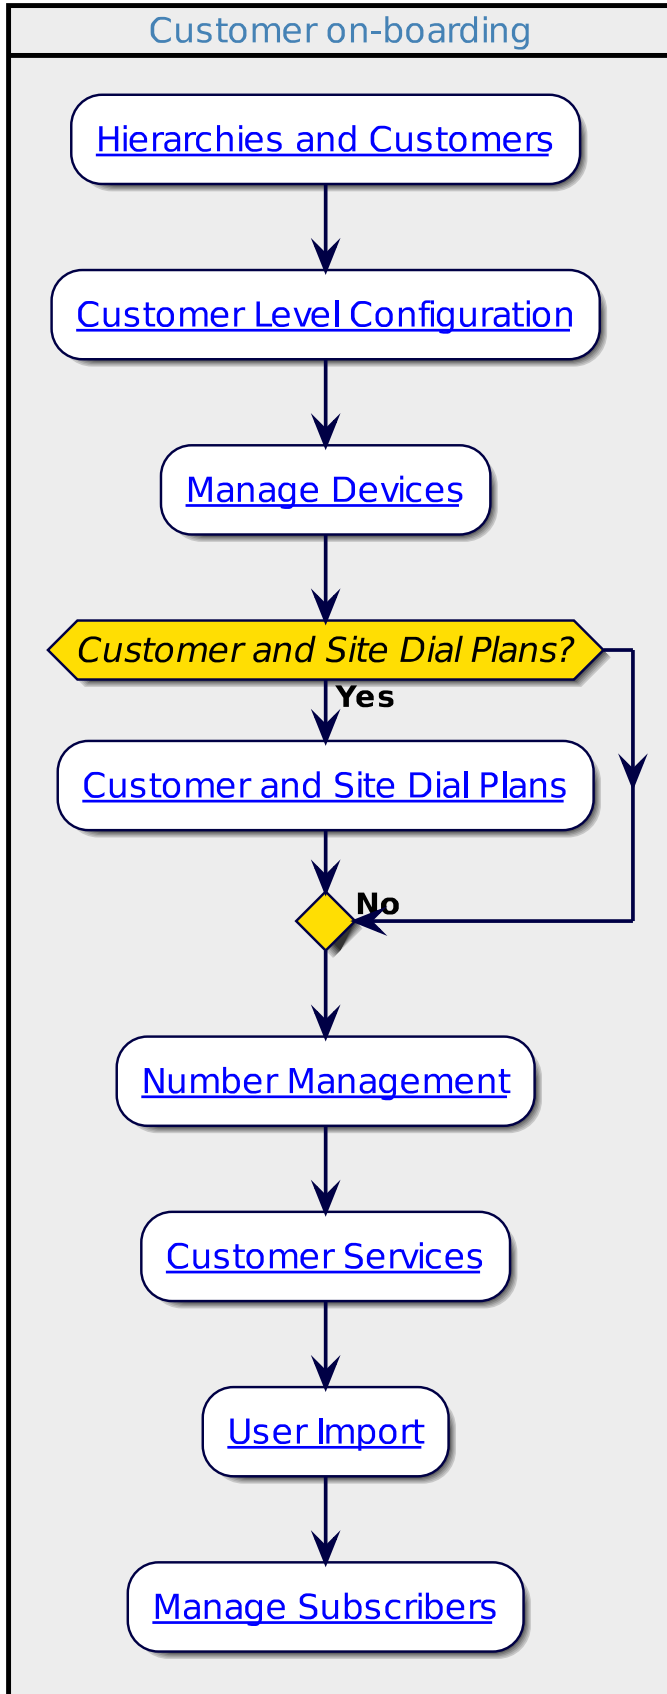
Customer on-boarding

Hierarchies and Customers

Customer Level Configuration

Manage Devices

Customer and Site Dial Plans?

Yes

Customer and Site Dial Plans

No

Number Management

Customer Services

User Import

Manage Subscribers